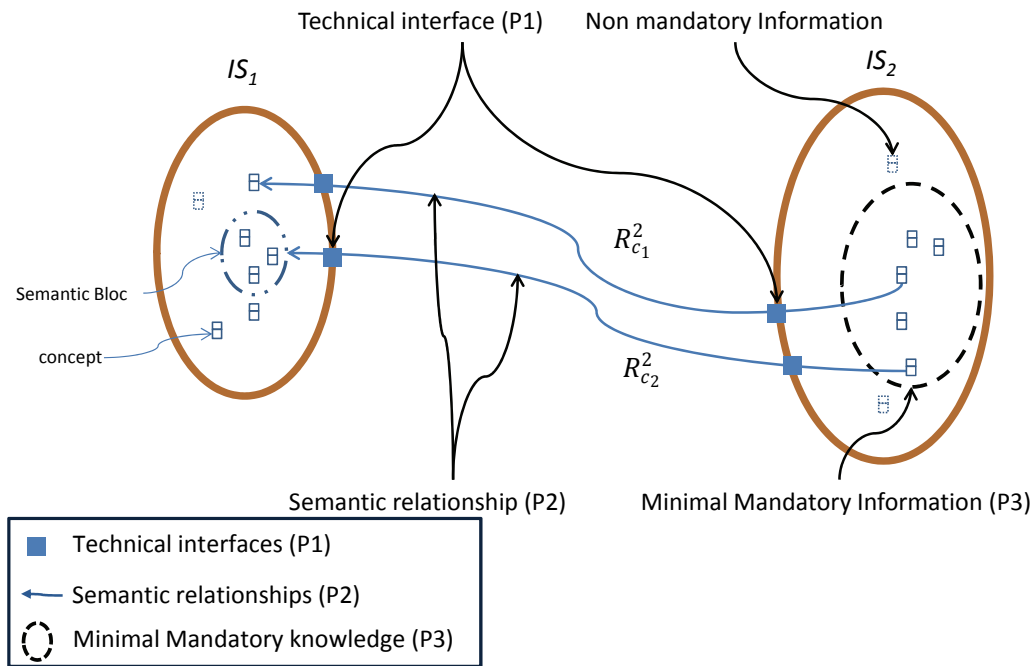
Technical interface (P1)

Non mandatory Information

$IS_1$

$IS_2$

$R_{c_1}^2$

$R_{c_2}^2$

Semantic Bloc

concept

Semantic relationship (P2)

Minimal Mandatory Information (P3)

Technical interfaces (P1)

Semantic relationships (P2)

Minimal Mandatory knowledge (P3)